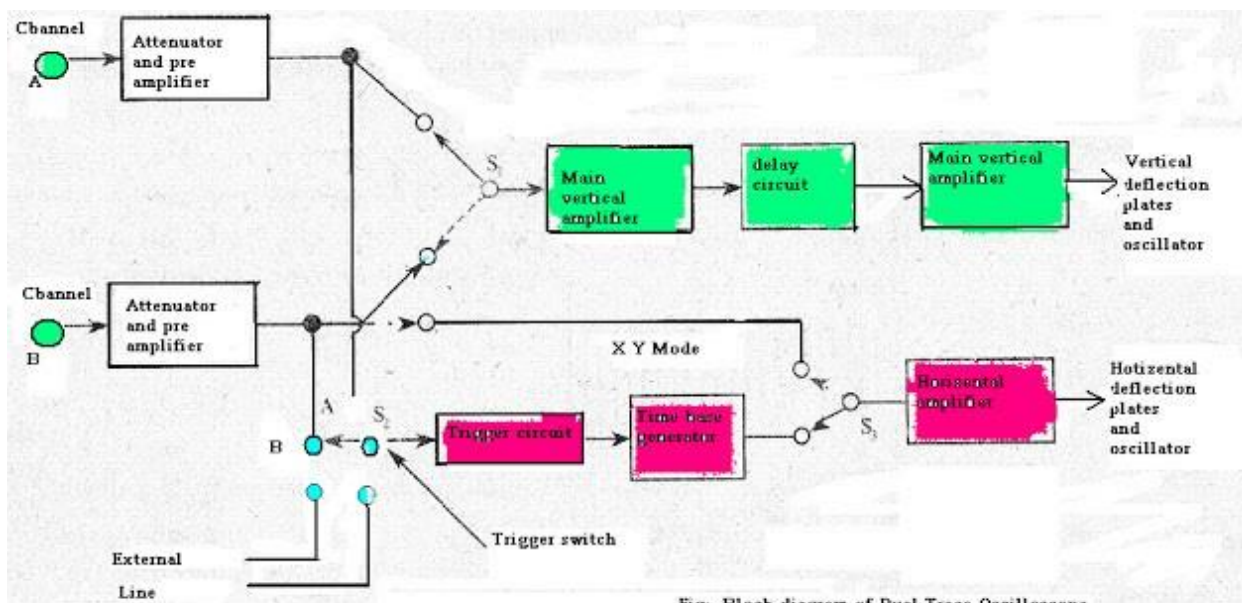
Cbannel
A

Attenuator and pre amplifier

$S_1$

Main vertical amplifier

delay circuit

Main vertical amplifier

Vertical deflection plates and oscillator

Cbannel
B

Attenuator and pre amplifier

X Y Mode

A

B

$S_2$

Trigger circuit

Time base generator

$S_3$

Horizontal amplifier

Hotizental deflection plates and oscillator

Trigger switch

External

Line

Fig: Block diagram of Dual Trace Oscilloscope